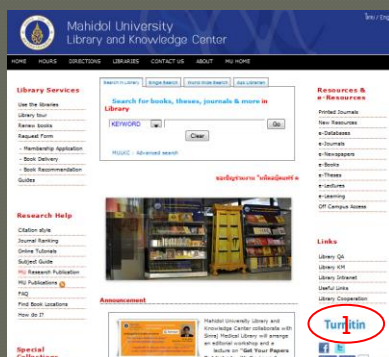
Mahidol University
Library and Knowledge Center

ไทย / Eng

HOME HOURS DIRECTIONS LIBRARIES CONTACT US ABOUT MU HOME

Library Services
Use the libraries
Library tour
Renew books
Request Form
- Membership Application
- Book Delivery
- Book Recommendation
Guides

Search in Library | Single Search | World Wide Search | Ask Librarian

Search for books, theses, journals & more in Library

KEYWORD
Go
Clear
MUSIC | Advanced search

ขอเชิญร่วมงาน "เปลี่ยนผ่านห้องสมุด"

Research Help
Citation style
Journal Ranking
Online Tutorials
Subject Guide
MU Research Publication
MU Publications
FAQ
Find Book Locations
How do I?

Announcement

Mahidol University Library and Knowledge Center collaborate with Siriraj Medical Library will arrange an editorial workshop and a lecture on "Get Your Papers

Special Collections

Resources & e-Resources
Printed Journals
New Resources
e-Databases
e-Journals
e-Newspapers
e-Books
e-Theses
e-Lectures
e-Learning
Off Campus Access

Links
Library QA
Library KM
Library Intranet
Useful Links
Library Cooperation

Turnitin